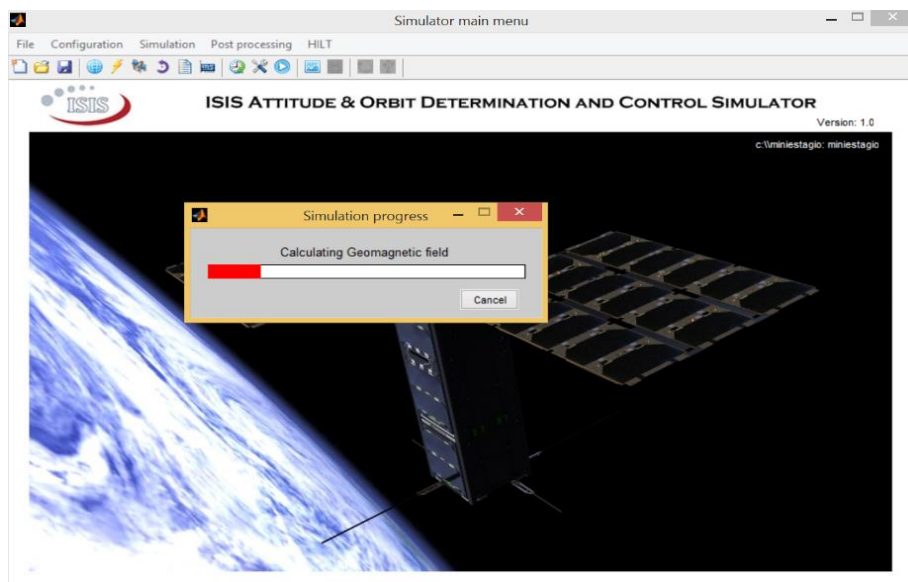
Simulator main menu

File Configuration Simulation Post processing HILT

ISIS

ISIS Attitude & Orbit Determination and Control Simulator

Version: 1.0

c:\\miniestagio: miniestagio

Simulation progress

Calculating Geomagnetic field

Cancel